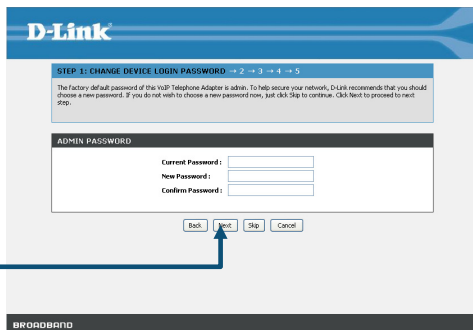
D-Link

STEP 1: CHANGE DEVICE LOGIN PASSWORD → 2 → 3 → 4 → 5

The factory default password of this VoIP Telephone Adapter is admin. To help secure your network, D-Link recommends that you should choose a new password. If you do not wish to choose a new password now, just click Skip to continue. Click Next to proceed to next step.

ADMIN PASSWORD

Current Password :
New Password :
Confirm Password :

Back Next Skip Cancel

BROADBAND